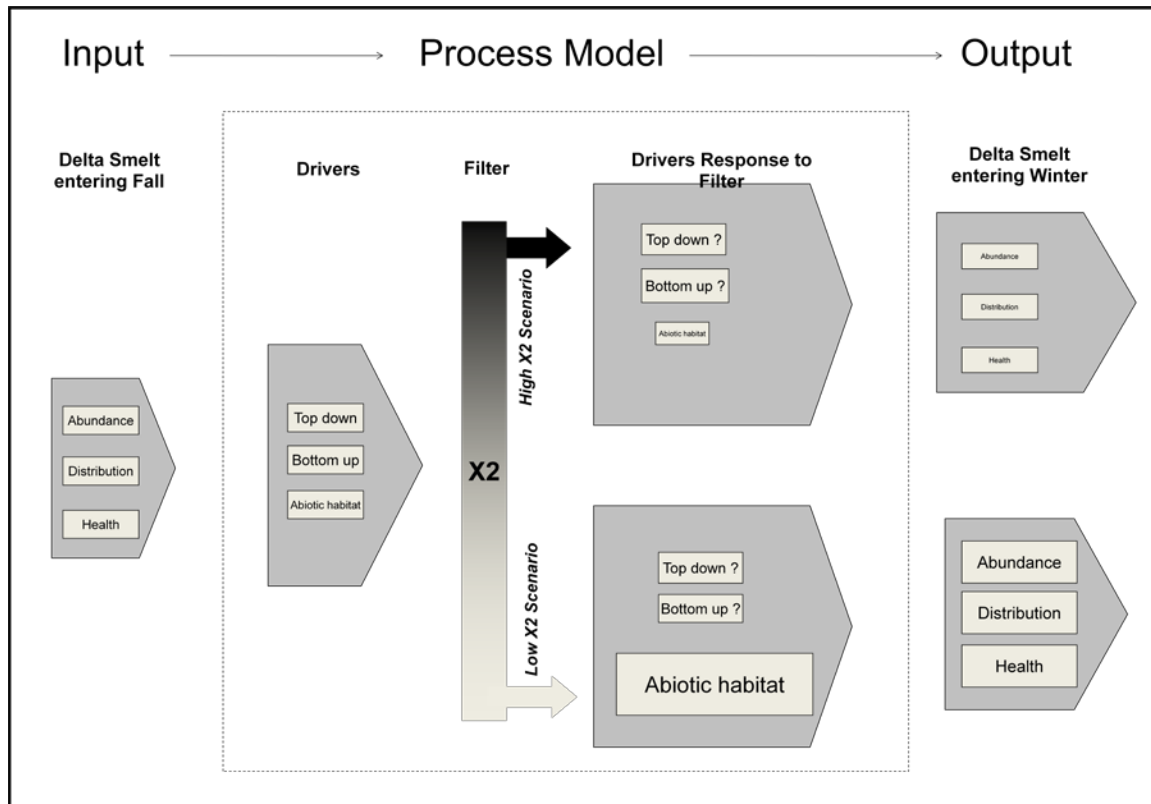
Input Process Model Output

Delta Smelt entering Fall

Abundance

Distribution

Health

Drivers

Top down

Bottom up

Abiotic habitat

Filter

X2

High X2 Scenario

Low X2 Scenario

Drivers Response to Filter

Top down ?

Bottom up ?

Abiotic habitat

Top down ?

Bottom up ?

Abiotic habitat

Delta Smelt entering Winter

Abundance

Distribution

Health

Abundance

Distribution

Health